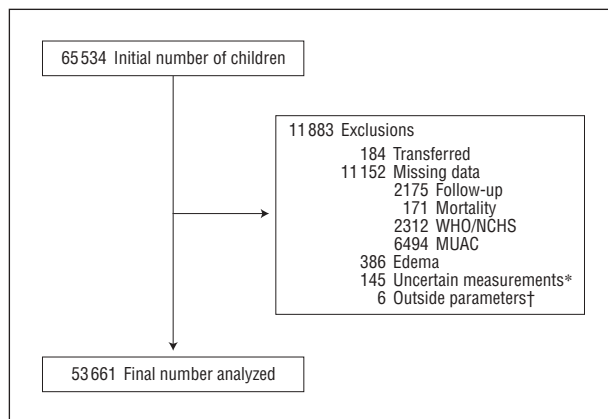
65 534 Initial number of children

11 883 Exclusions
184 Transferred
11 152 Missing data
2175 Follow-up
171 Mortality
2312 WHO/NCHS
6494 MUAC
386 Edema
145 Uncertain measurements*
6 Outside parameters†

53 661 Final number analyzed